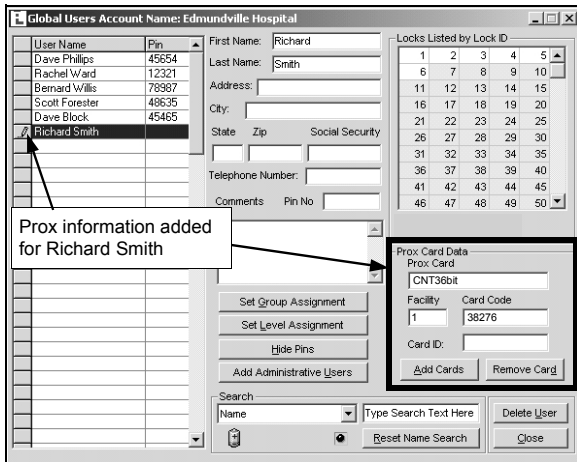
Global Users Account Name: Edmundville Hospital

| User Name | Pin |
|---|---|
| Dave Phillips | 45654 |
| Rachel Ward | 12321 |
| Bernard Willis | 78987 |
| Scott Forester | 48635 |
| Dave Block | 45465 |
| Richard Smith | |

First Name: Richard
Last Name: Smith
Address:
City:
State Zip Social Security
Telephone Number:
Comments Pin No

Locks Listed by Lock ID

| 1 | 2 | 3 | 4 | 5 |
|---|---|---|---|---|
| 6 | 7 | 8 | 9 | 10 |
| 11 | 12 | 13 | 14 | 15 |
| 16 | 17 | 18 | 19 | 20 |
| 21 | 22 | 23 | 24 | 25 |
| 26 | 27 | 28 | 29 | 30 |
| 31 | 32 | 33 | 34 | 35 |
| 36 | 37 | 38 | 39 | 40 |
| 41 | 42 | 43 | 44 | 45 |
| 46 | 47 | 48 | 49 | 50 |

Prox information added for Richard Smith

Prox Card Data
Prox Card
CNT36bit
Facility Card Code
1 38276
Card ID:
Add Cards Remove Card

Set Group Assignment
Set Level Assignment
Hide Pins
Add Administrative Users

Search
Name
Type Search Text Here
Reset Name Search
Delete User
Close